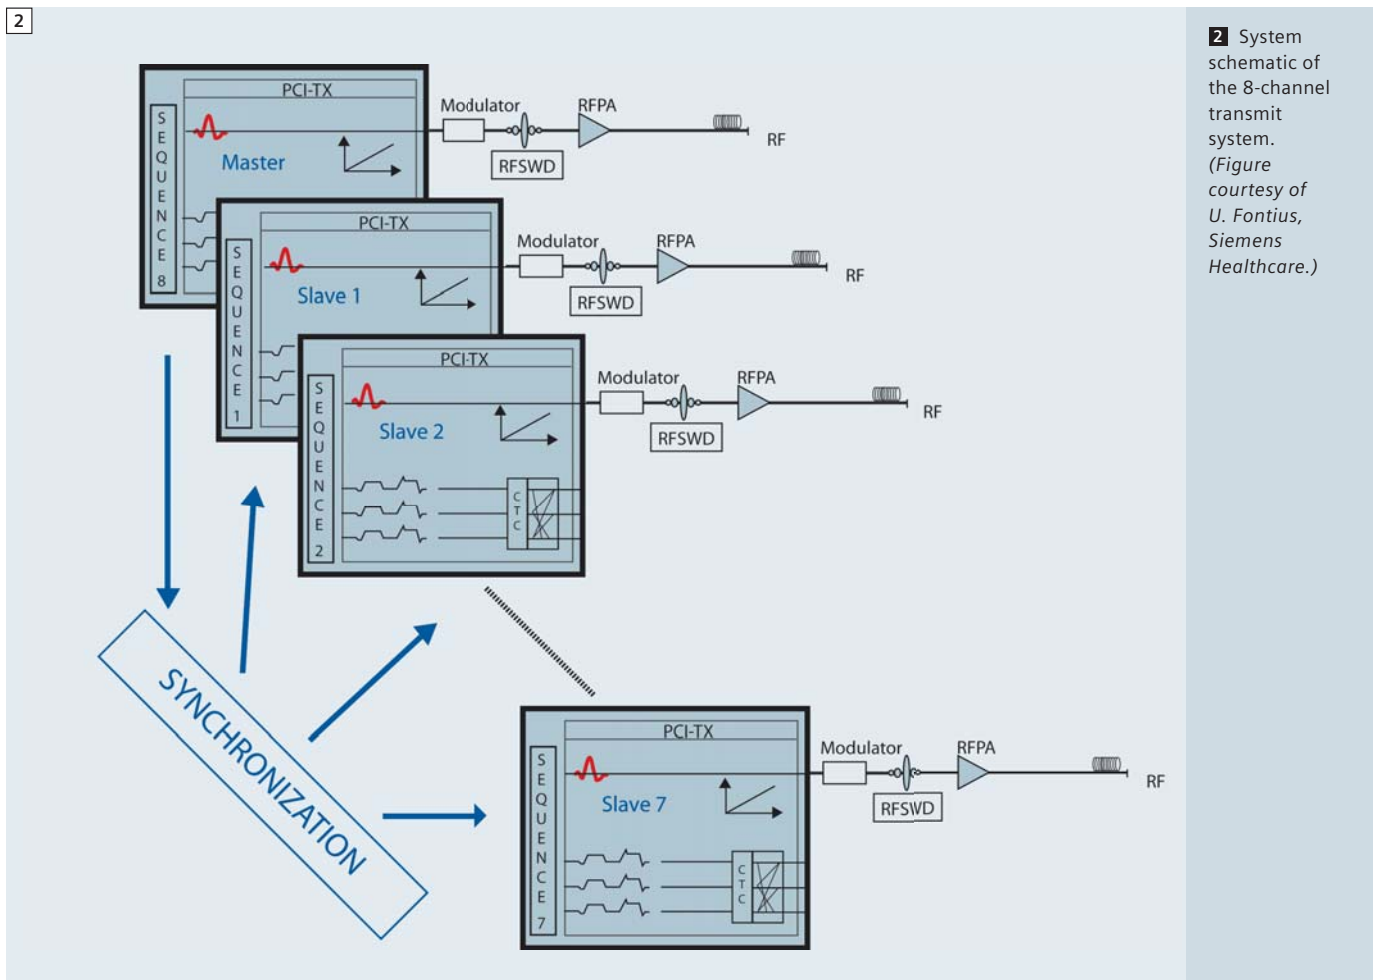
2

PCI-TX
SEQUENCE 8
Master
Modulator
RFPA
RFSWD
RF

PCI-TX
SEQUENCE 1
Slave 1
Modulator
RFPA
RFSWD
RF

PCI-TX
SEQUENCE 2
Slave 2
CTC
Modulator
RFPA
RFSWD
RF

SYNCHRONIZATION

PCI-TX
SEQUENCE 7
Slave 7
CTC
Modulator
RFPA
RFSWD
RF

2 System schematic of the 8-channel transmit system. (Figure courtesy of U. Fontius, Siemens Healthcare.)